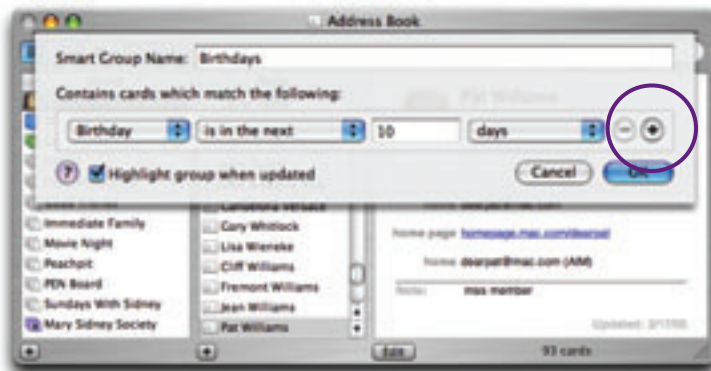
Address Book

Smart Group Name: Birthdays

Contains cards which match the following:

Birthday | is in the next | 10 | days

Highlight group when updated

Cancel | OK

Immediate Family
Movie Night
Peachpit
PEN Board
Sundays With Sidney
Mary Sidney Society

Gary Whitlock
Lisa Wieneke
Cliff Williams
Fremont Williams
Jean Williams
Pat Williams

home page homepage.mac.com/dearpat
home dearpat@mac.com (AIM)
Note: mas member

Edit
93 cards